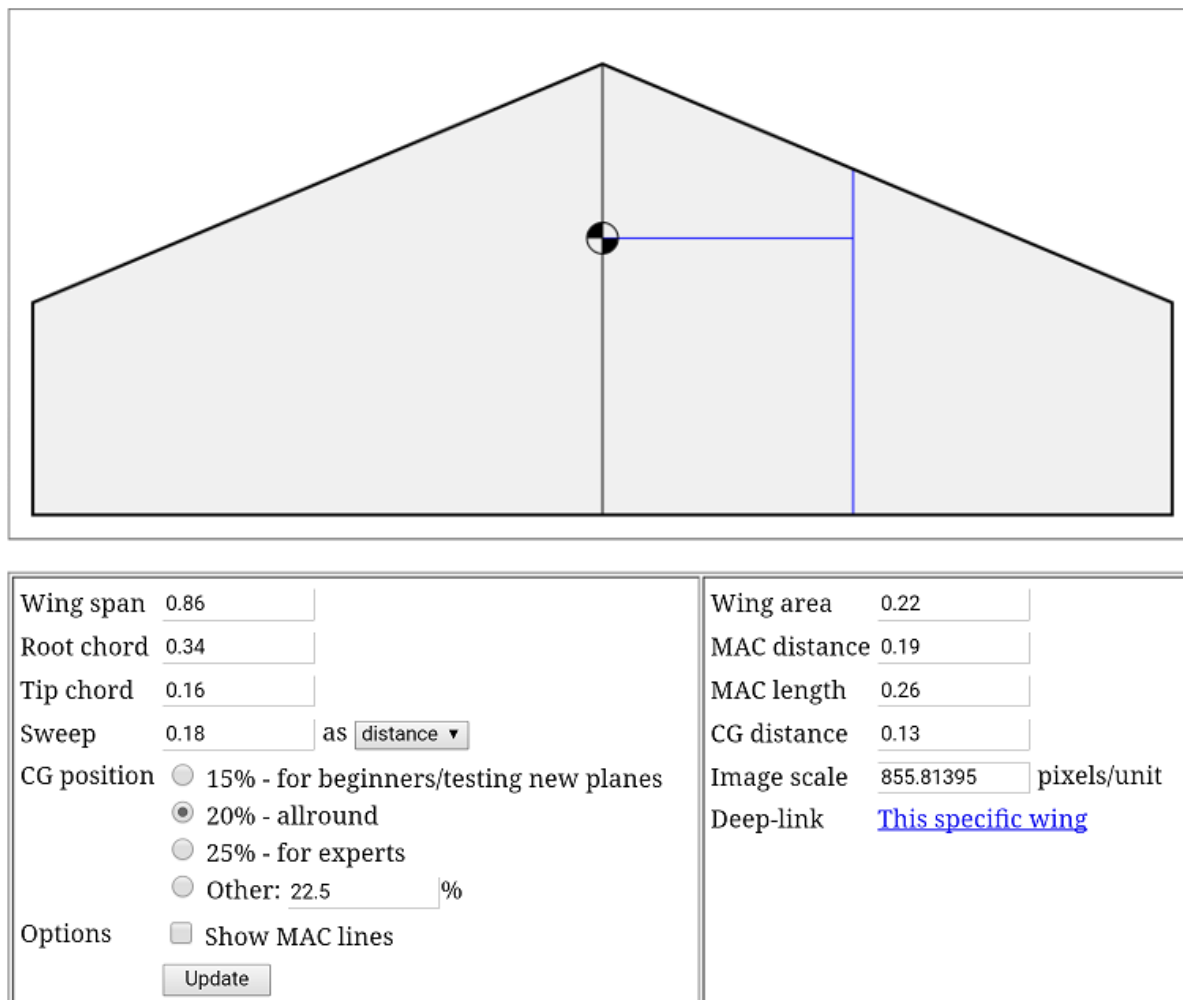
| Wing span | 0.86 |
|---|---|
| Root chord | 0.34 |
| Tip chord | 0.16 |
| Sweep | 0.18 as distance ▾ |
| CG position | 15% - for beginners/testing new planes |
| | 20% - allround |
| | 25% - for experts |
| | Other: 22.5 % |
| Options | Show MAC lines |
| | Update |

| Wing area | 0.22 |
|---|---|
| MAC distance | 0.19 |
| MAC length | 0.26 |
| CG distance | 0.13 |
| Image scale | 855.81395 pixels/unit |
| Deep-link | This specific wing |